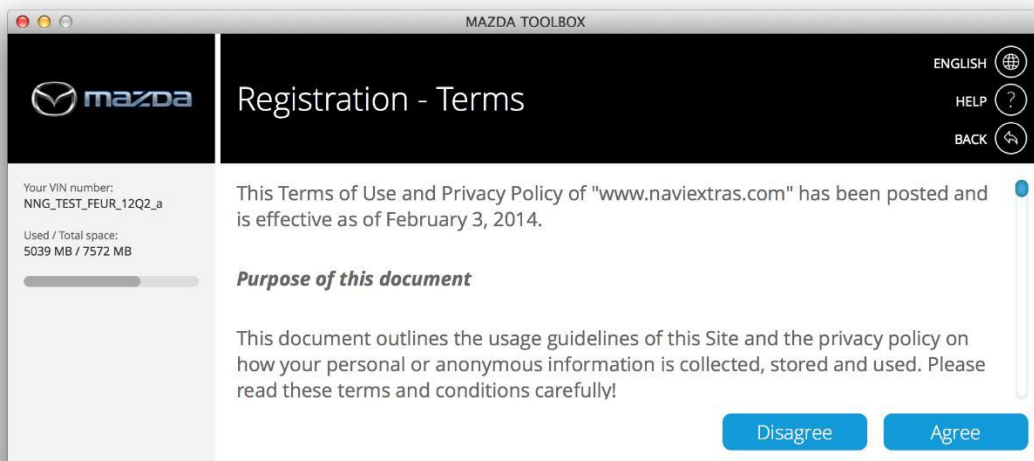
MAZDA TOOLBOX

mazda

Registration - Terms

ENGLISH
HELP
BACK

Your VIN number:
NNG_TEST_FEUR_12Q2_a

Used / Total space:
5039 MB / 7572 MB

This Terms of Use and Privacy Policy of "www.naviextras.com" has been posted and is effective as of February 3, 2014.

***Purpose of this document***

This document outlines the usage guidelines of this Site and the privacy policy on how your personal or anonymous information is collected, stored and used. Please read these terms and conditions carefully!

Disagree
Agree